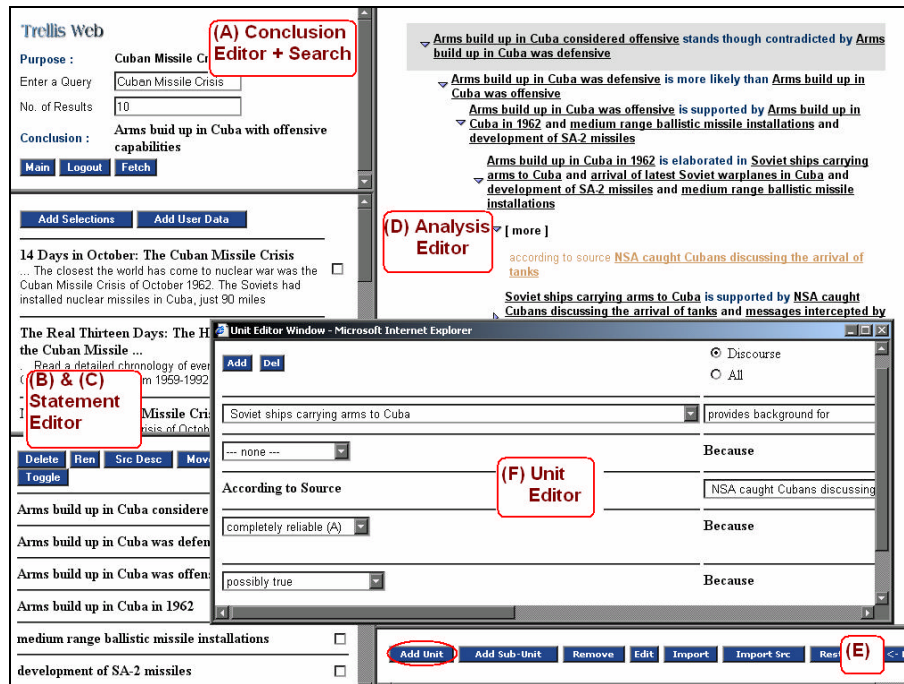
Trellis Web

Purpose : Cuban Missile Cr

(A) Conclusion Editor + Search

Enter a Query Cuban Missile Crisis

No. of Results 10

Conclusion : Arms buid up in Cuba with offensive capabilities

Main Logout Fetch

Add Selections Add User Data

14 Days in October: The Cuban Missile Crisis
... The closest the world has come to nuclear war was the Cuban Missile Crisis of October 1962. The Soviets had installed nuclear missiles in Cuba, just 90 miles

The Real Thirteen Days: The H the Cuban Missile ...
... Read a detailed chronology of ever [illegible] m 1959-1992

(B) & (C) Statement Editor

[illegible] Missile Cri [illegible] is of Octob

Delete Ren Src Desc Mov Toggle

Arms build up in Cuba considere

Arms build up in Cuba was defen

Arms build up in Cuba was offens

Arms build up in Cuba in 1962

medium range ballistic missile installations

development of SA-2 missiles

Arms build up in Cuba considered offensive stands though contradicted by Arms build up in Cuba was defensive

Arms build up in Cuba was defensive is more likely than Arms build up in Cuba was offensive

Arms build up in Cuba was offensive is supported by Arms build up in Cuba in 1962 and medium range ballistic missile installations and development of SA-2 missiles

Arms build up in Cuba in 1962 is elaborated in Soviet ships carrying arms to Cuba and arrival of latest Soviet warplanes in Cuba and development of SA-2 missiles and medium range ballistic missile installations

(D) Analysis Editor

[ more ]

according to source NSA caught Cubans discussing the arrival of tanks

Soviet ships carrying arms to Cuba is supported by NSA caught Cubans discussing the arrival of tanks and messages intercepted by

Unit Editor Window - Microsoft Internet Explorer

Add Del

Discourse
All

Soviet ships carrying arms to Cuba

provides background for

--- none ---

Because

According to Source

(F) Unit Editor

NSA caught Cubans discussing

completely reliable (A)

Because

possibly true

Because

Add Unit Add Sub-Unit Remove Edit Import Import Src Res

(E)

<-